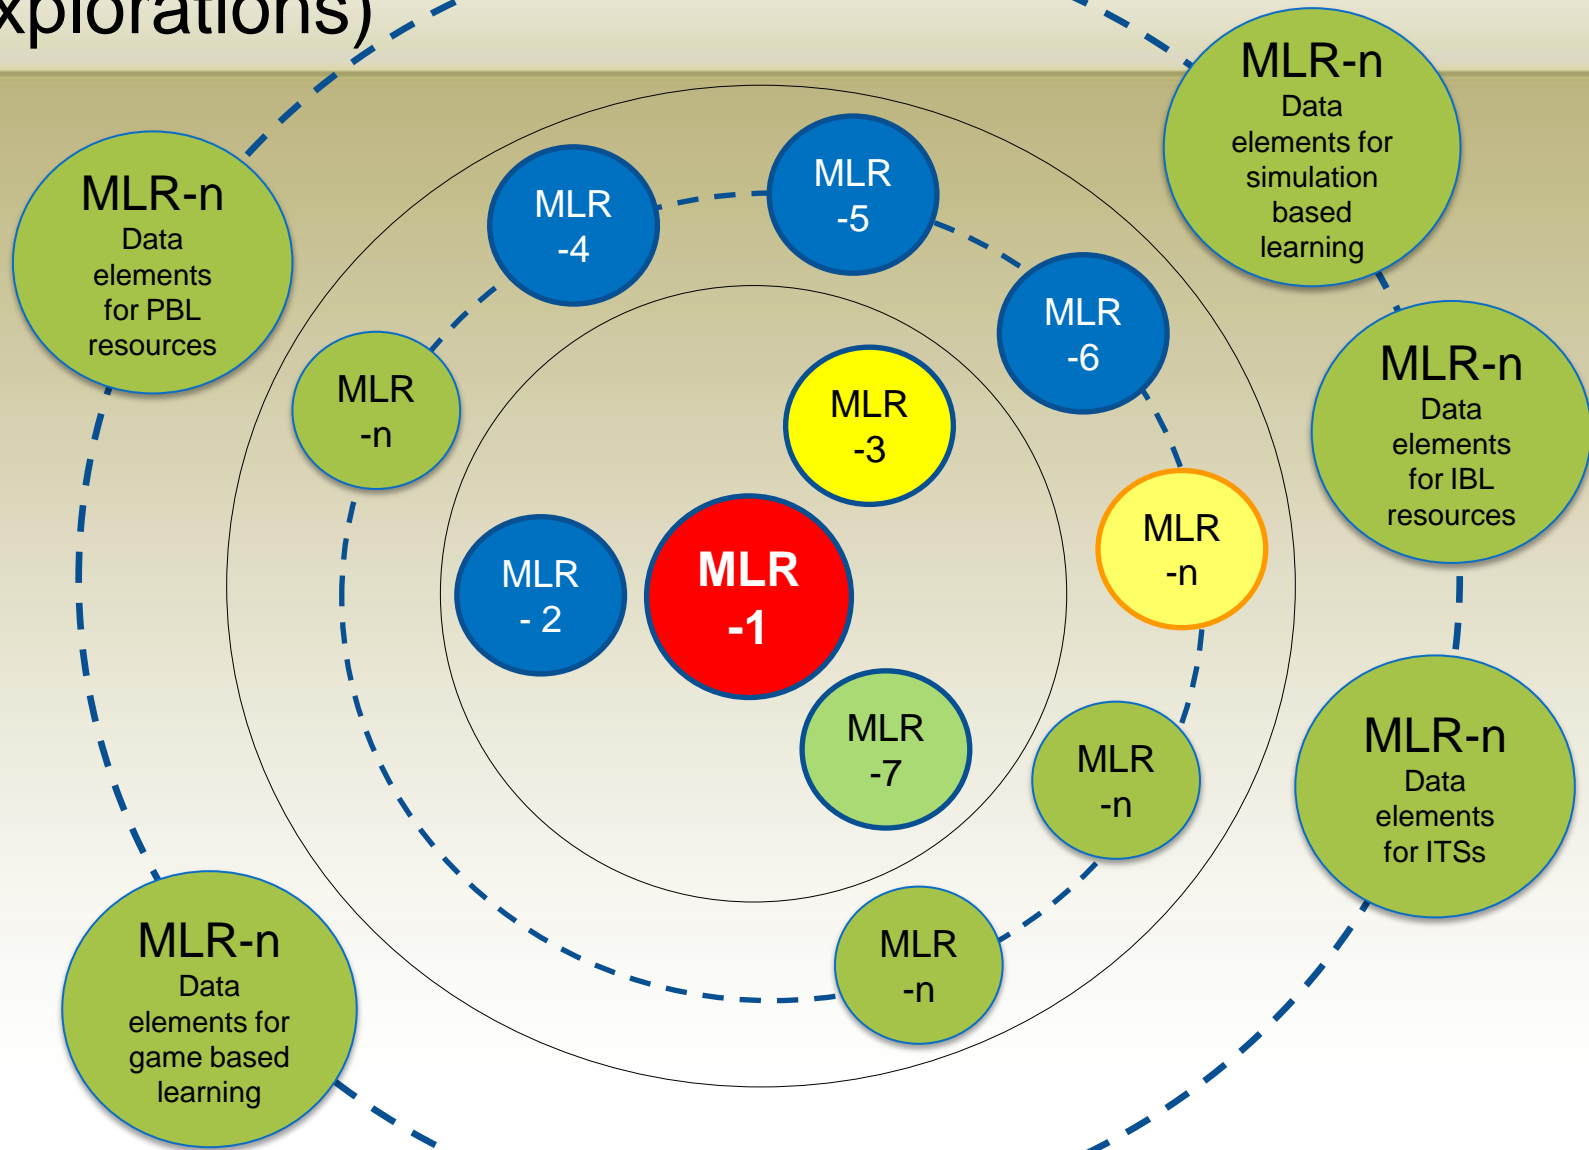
xplorations)

MLR-n
Data elements for simulation based learning

MLR-n
Data elements for PBL resources

MLR -4

MLR -5

MLR -6

MLR -n

MLR -3

MLR-n
Data elements for IBL resources

MLR -n

MLR - 2

MLR -1

MLR -7

MLR -n

MLR-n
Data elements for ITSs

MLR -n

MLR-n
Data elements for game based learning